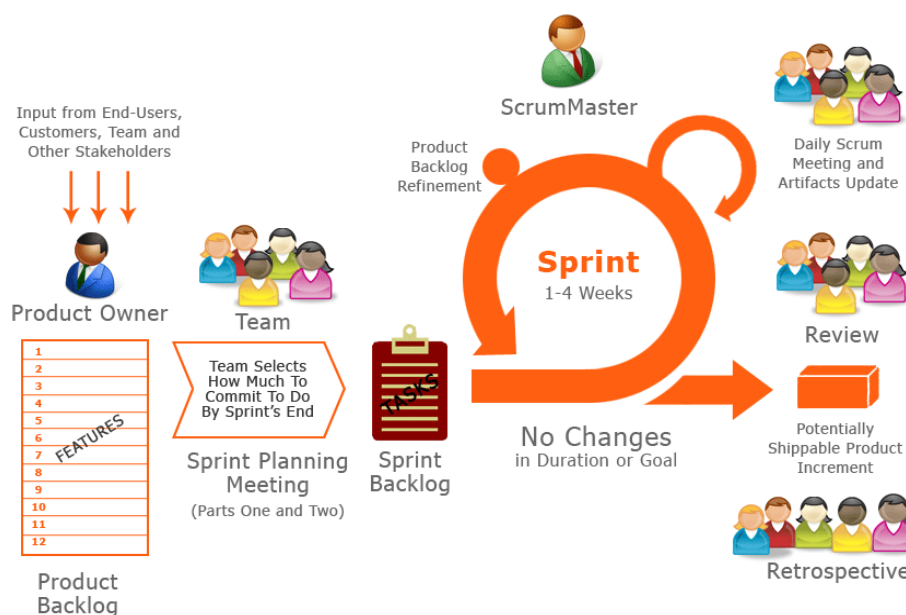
Input from End-Users, Customers, Team and Other Stakeholders

Product Owner

1
2
3
4
5
6
7
8
9
10
11
12
FEATURES

Product Backlog

Team

Team Selects How Much To Commit To Do By Sprint's End

Sprint Planning Meeting
(Parts One and Two)

TASKS

Sprint Backlog

ScrumMaster

Product Backlog Refinement

Sprint
1-4 Weeks

No Changes
in Duration or Goal

Daily Scrum Meeting and Artifacts Update

Review

Potentially Shippable Product Increment

Retrospective